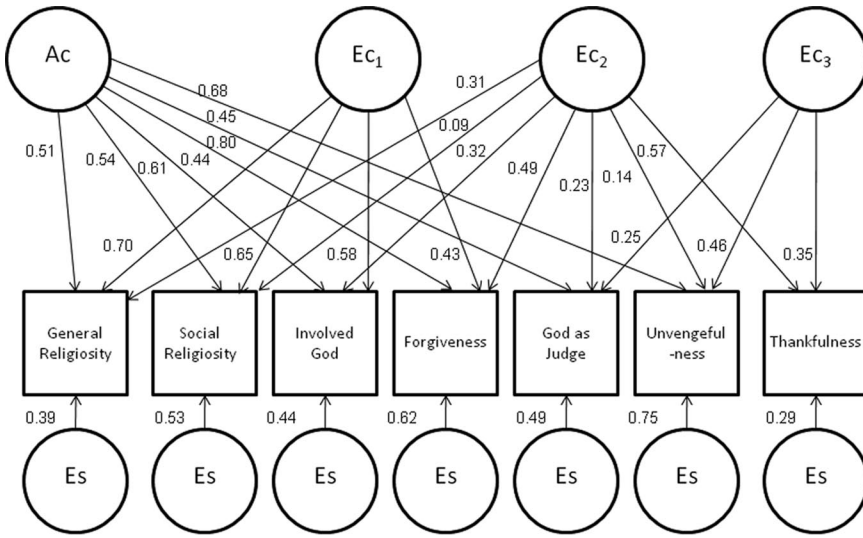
Ac

$Ec_1$

$Ec_2$

$Ec_3$

0.68

0.31

0.45

0.80

0.09

0.51

0.54

0.61

0.44

0.32

0.49

0.57

0.23

0.14

0.70

0.65

0.58

0.43

0.25

0.46

0.35

General Religiosity

Social Religiosity

Involved God

Forgiveness

God as Judge

Unvengeful -ness

Thankfulness

0.39

0.53

0.44

0.62

0.49

0.75

0.29

Es

Es

Es

Es

Es

Es

Es